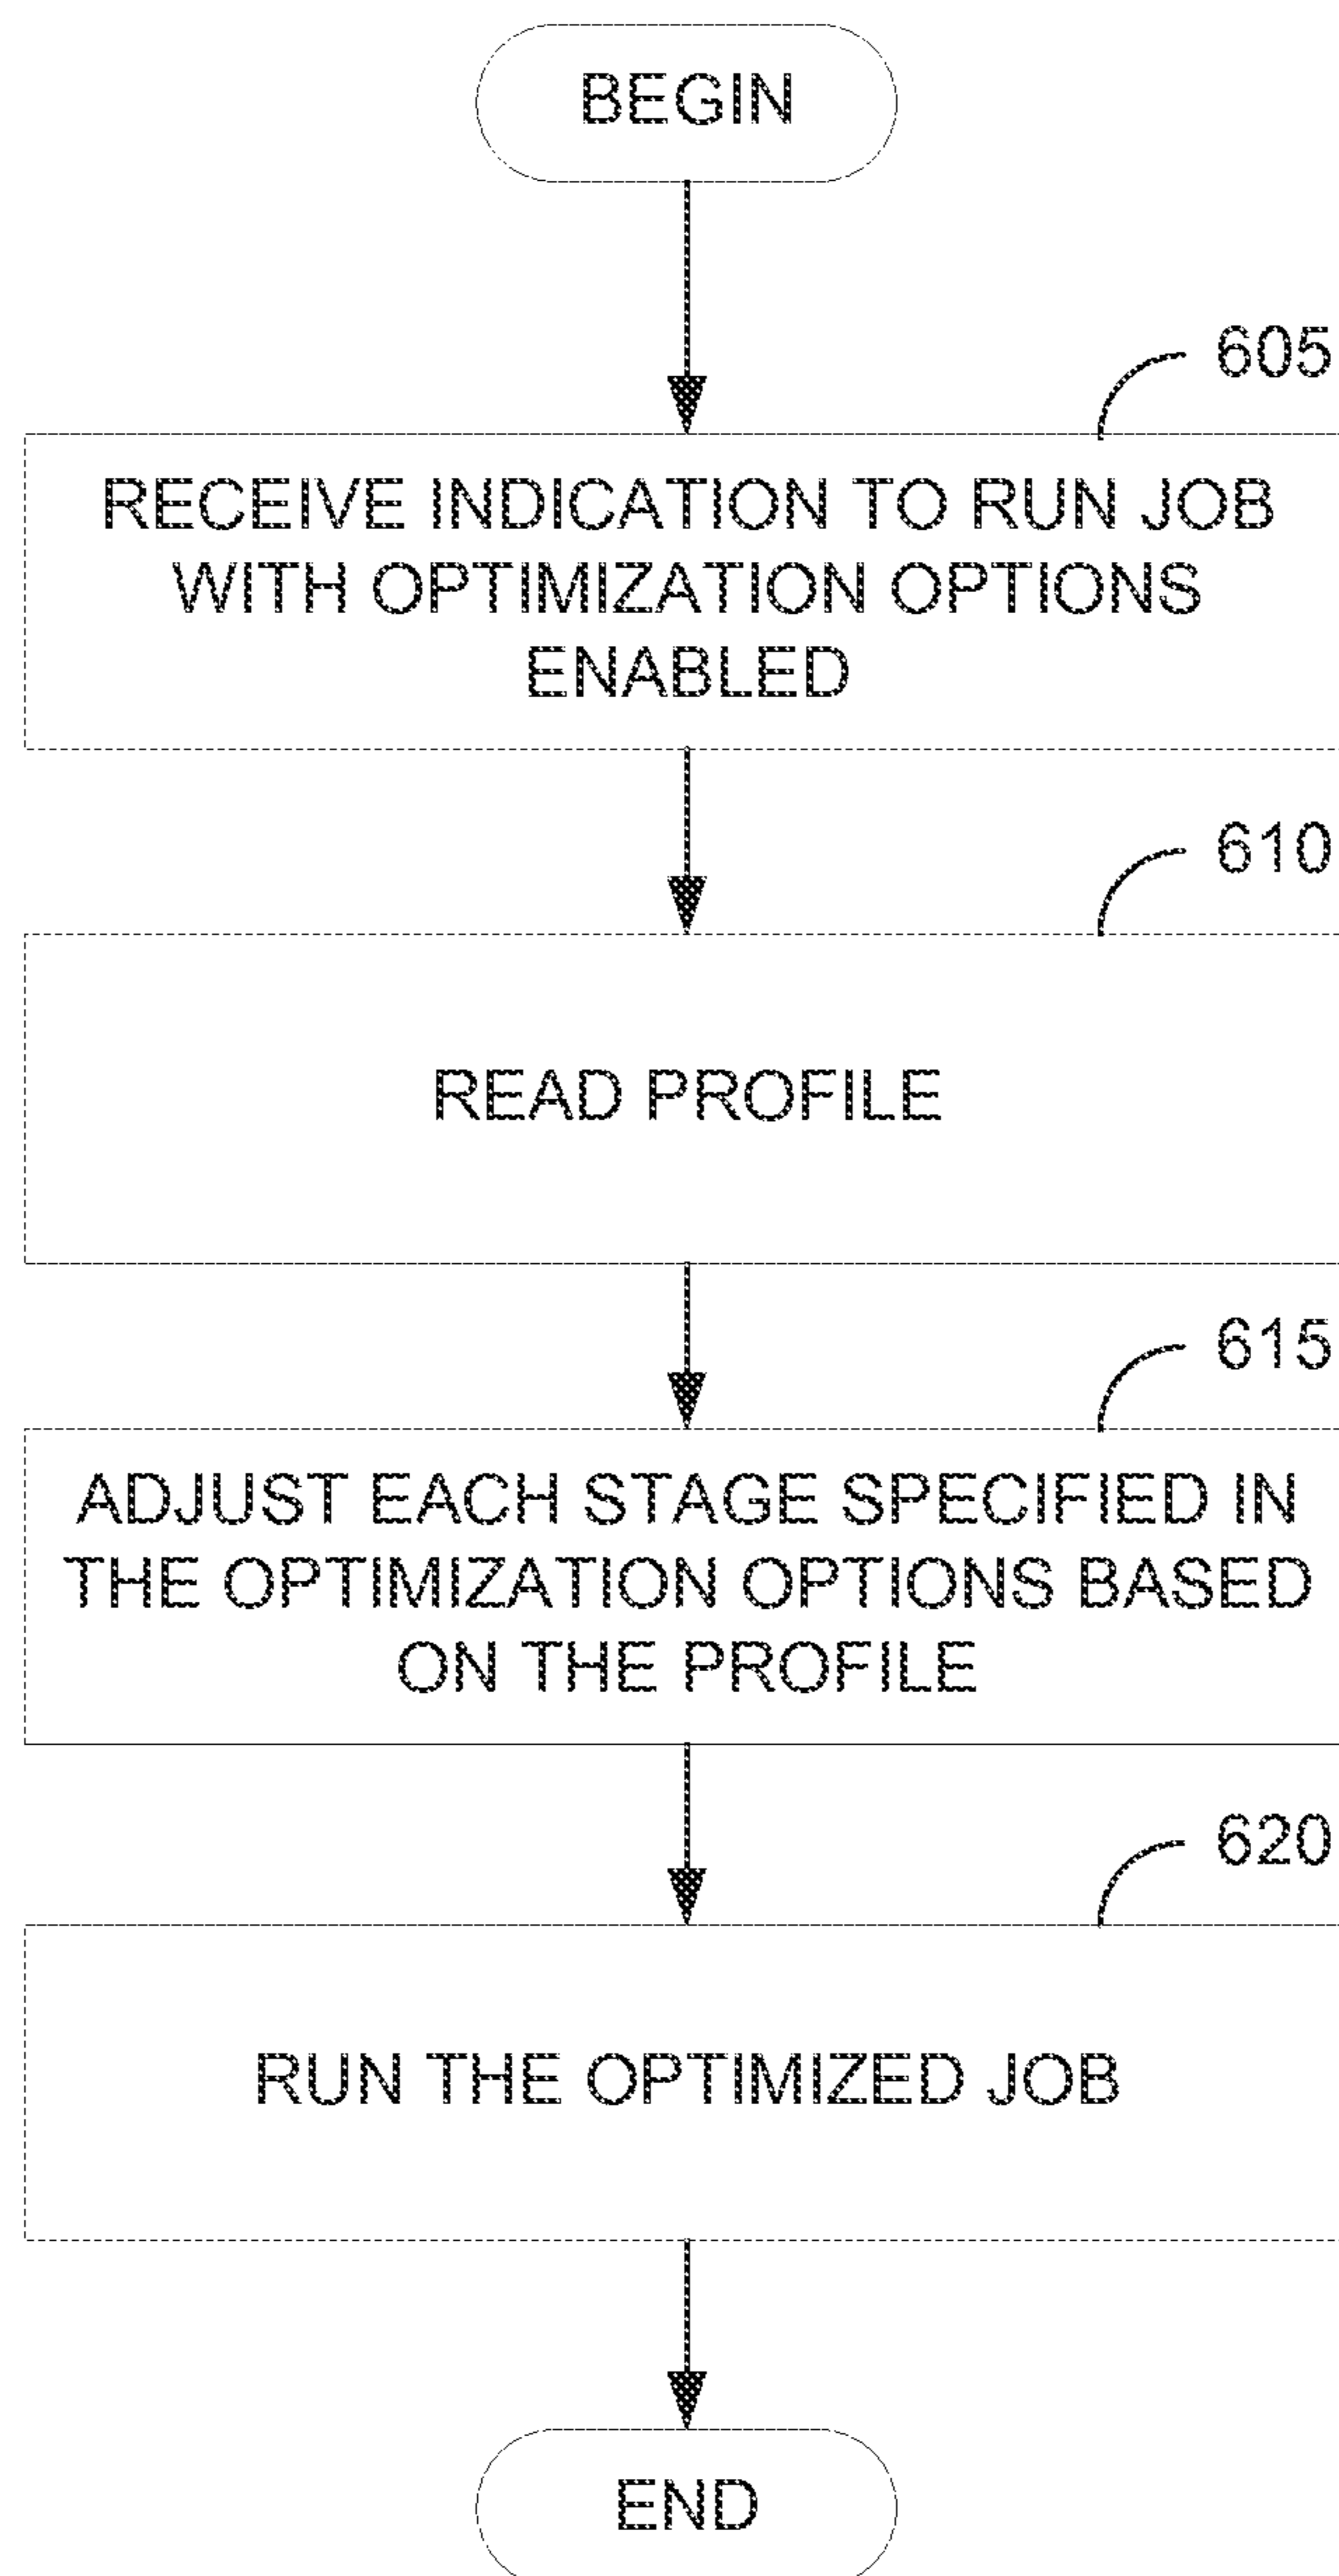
BEGIN

605

RECEIVE INDICATION TO RUN JOB WITH OPTIMIZATION OPTIONS ENABLED

610

READ PROFILE

615

ADJUST EACH STAGE SPECIFIED IN THE OPTIMIZATION OPTIONS BASED ON THE PROFILE

620

RUN THE OPTIMIZED JOB

END